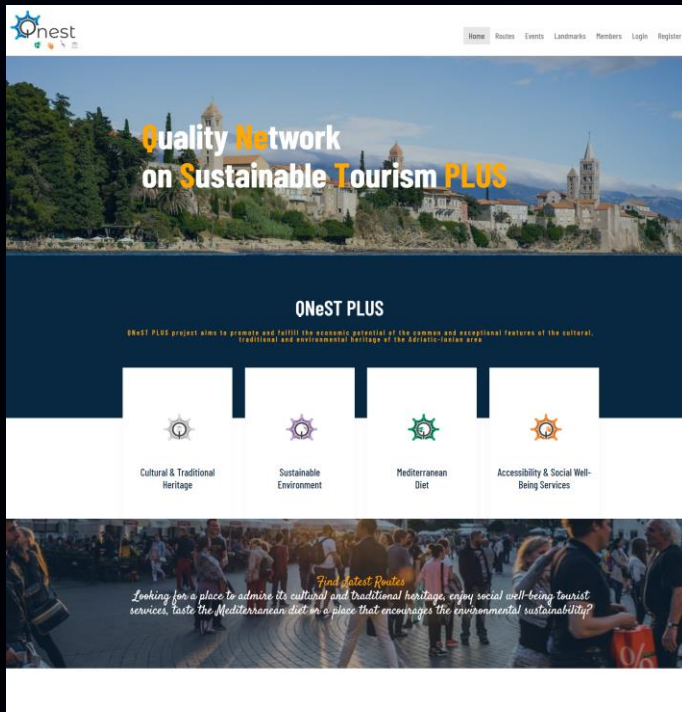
Qnest

Home Routes Events Landmarks Members Login Register

Quality Network on Sustainable Tourism PLUS

QNeST PLUS

QNeST PLUS project aims to promote and fulfill the economic potential of the common and exceptional features of the cultural, traditional and environmental heritage of the Adriatic-Ionian area

Cultural & Traditional Heritage

Sustainable Environment

Mediterranean Diet

Accessibility & Social Well-Being Services

Find latest Routes

Looking for a place to admire its cultural and traditional heritage, enjoy social well-being tourist services, taste the Mediterranean diet or a place that encourages the environmental sustainability?

%